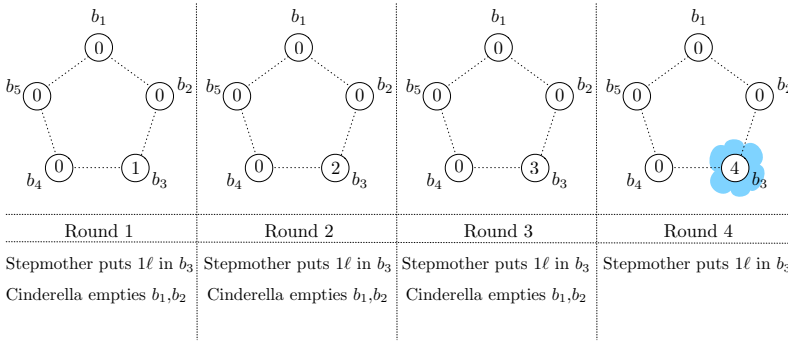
$b_1$
0
$b_5$ 0
0 $b_2$
$b_4$ 0
1 $b_3$

$b_1$
0
$b_5$ 0
0 $b_2$
$b_4$ 0
2 $b_3$

$b_1$
0
$b_5$ 0
0 $b_2$
$b_4$ 0
3 $b_3$

$b_1$
0
$b_5$ 0
0 $b_2$
$b_4$ 0
4 $b_3$

| Round 1 | Round 2 | Round 3 | Round 4 |
|---|---|---|---|
| Stepmother puts $1\ell$ in $b_3$ | Stepmother puts $1\ell$ in $b_3$ | Stepmother puts $1\ell$ in $b_3$ | Stepmother puts $1\ell$ in $b_3$ |
| Cinderella empties $b_1$,$b_2$ | Cinderella empties $b_1$,$b_2$ | Cinderella empties $b_1$,$b_2$ | |